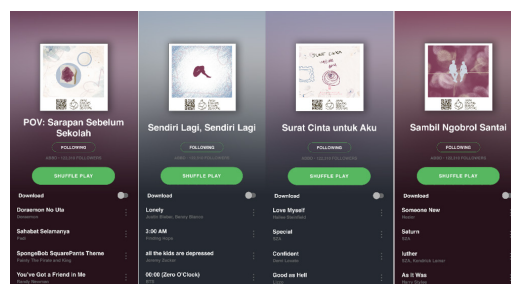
POV: Sarapan Sebelum Sekolah

FOLLOWING

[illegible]

SHUFFLE PLAY

Download

Doraemon No Uta
Doraemon

Sahabat Selamanya
Padi

SpongeBob SquarePants Theme
Painty The Pirate and King

You've Got a Friend in Me
Randy Newman

Sendiri Lagi, Sendiri Lagi

FOLLOWING

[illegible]

SHUFFLE PLAY

Download

Lonely
Justin Bieber, Benny Blanco

3:00 AM
Finding Hope

all the kids are depressed
Jeremy Zucker

00:00 (Zero O'Clock)
BTS

Surat Cinta untuk Aku

Surat Cinta

FOLLOWING

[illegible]

SHUFFLE PLAY

Download

Love Myself
Hailee Steinfeld

Special
SZA

Confident
Demi Lovato

Good as Hell
Lizzo

Sambil Ngobrol Santai

FOLLOWING

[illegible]

SHUFFLE PLAY

Download

Someone New
Hozier

Saturn
SZA

luther
SZA, Kendrick Lamar

As It Was
Harry Styles